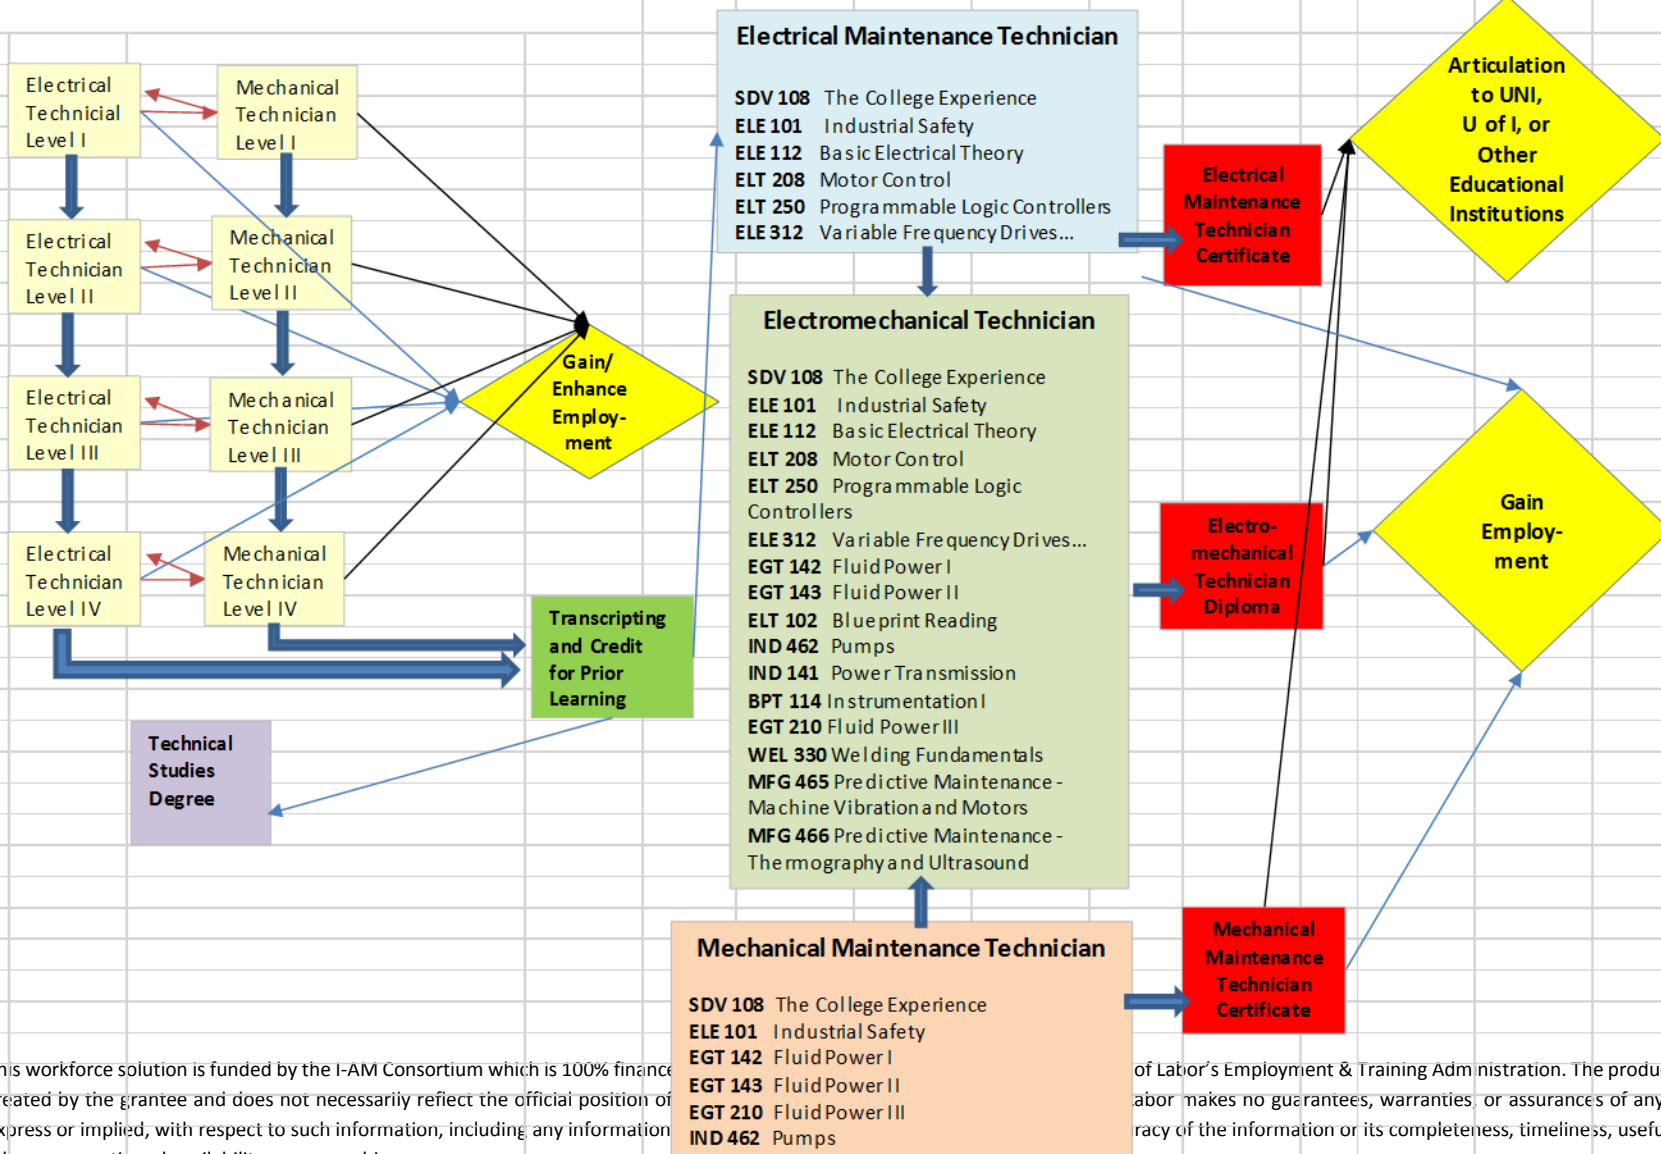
Electrical Technicial Level I

Mechanical Technician Level I

Electrical Technician Level II

Mechanical Technician Level II

Electrical Technician Level III

Mechanical Technician Level III

Electrical Technician Level IV

Mechanical Technician Level IV

Gain/ Enhance Employment

Transcripting and Credit for Prior Learning

Technical Studies Degree

Electrical Maintenance Technician

SDV 108 The College Experience
ELE 101 Industrial Safety
ELE 112 Basic Electrical Theory
ELT 208 Motor Control
ELT 250 Programmable Logic Controllers
ELE 312 Variable Frequency Drives...

Electrical Maintenance Technician Certificate

Articulation to UNI, U of I, or Other Educational Institutions

Electromechanical Technician

SDV 108 The College Experience
ELE 101 Industrial Safety
ELE 112 Basic Electrical Theory
ELT 208 Motor Control
ELT 250 Programmable Logic Controllers
ELE 312 Variable Frequency Drives...
EGT 142 Fluid Power I
EGT 143 Fluid Power II
ELT 102 Blueprint Reading
IND 462 Pumps
IND 141 Power Transmission
BPT 114 Instrumentation I
EGT 210 Fluid Power III
WEL 330 Welding Fundamentals
MFG 465 Predictive Maintenance - Machine Vibration and Motors
MFG 466 Predictive Maintenance - Thermography and Ultrasound

Electro-mechanical Technician Diploma

Gain Employment

Mechanical Maintenance Technician

SDV 108 The College Experience
ELE 101 Industrial Safety
EGT 142 Fluid Power I
EGT 143 Fluid Power II
EGT 210 Fluid Power III
IND 462 Pumps

Mechanical Maintenance Technician Certificate

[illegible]is workforce solution is funded by the I-AM Consortium which is 100% finance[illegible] of Labor's Employment & Training Administration. The produ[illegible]
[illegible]eated by the grantee and does not necessarily reflect the official position of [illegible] abor makes no guarantees, warranties, or assurances of any
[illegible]xpress or implied, with respect to such information, including any information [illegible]racy of the information or its completeness, timeliness, usefu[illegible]